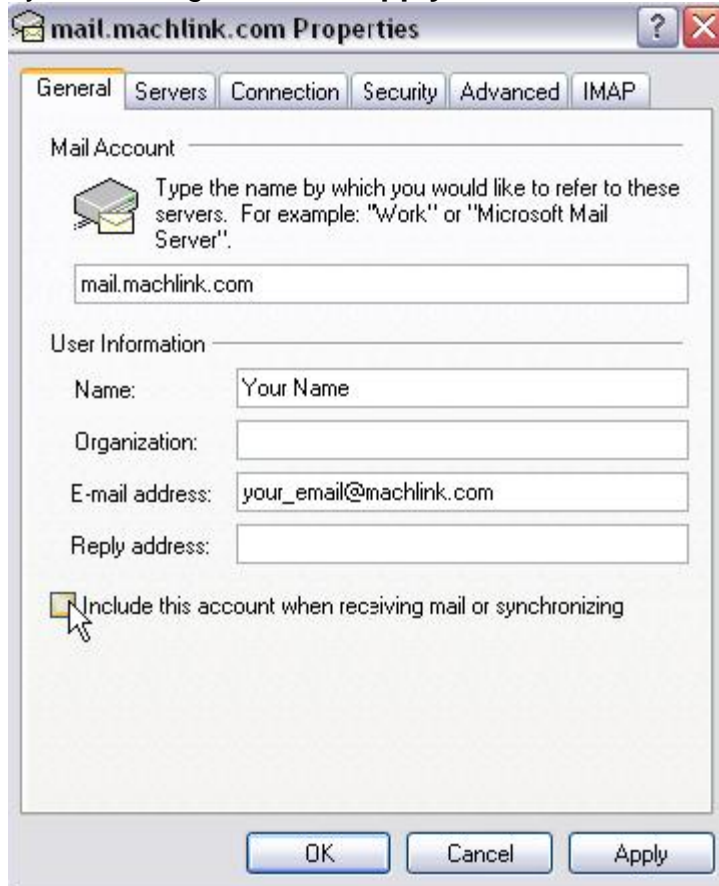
mail.machlink.com Properties

General | Servers | Connection | Security | Advanced | IMAP

Mail Account

Type the name by which you would like to refer to these servers. For example: "Work" or "Microsoft Mail Server".

mail.machlink.com

User Information

Name: Your Name

Organization:

E-mail address: your_email@machlink.com

Reply address:

Include this account when receiving mail or synchronizing

OK | Cancel | Apply